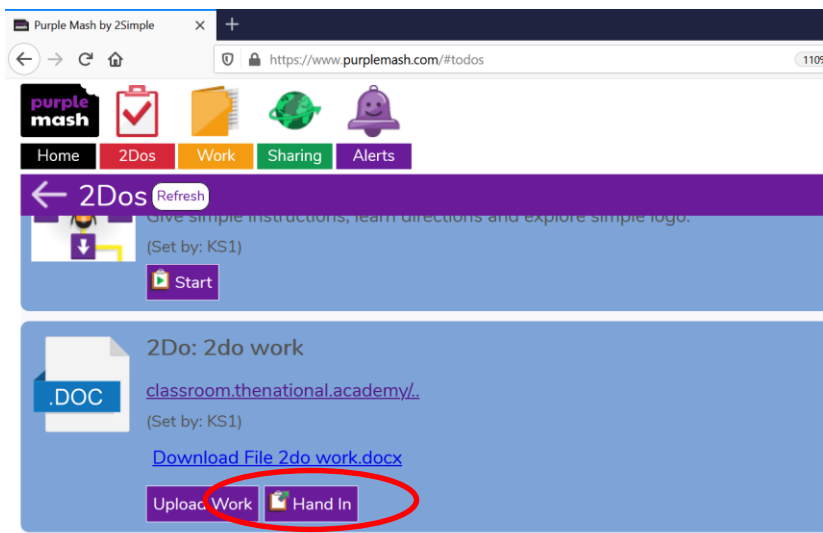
Purple Mash by 2Simple ×  +

https://www.purplemash.com/#todos

110%

purple mash

Home 2Dos Work Sharing Alerts

2Dos Refresh

Give simple instructions, learn directions and explore simple logo.

(Set by: KS1)

Start

.DOC

2Do: 2do work

classroom.thenational.academy/..

(Set by: KS1)

Download File 2do work.docx

Upload Work Hand In